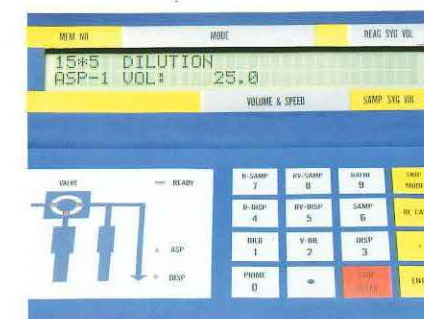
MEM NO
MODE
REAG SYG VOL

15*5 DILUTION
ASP-1 VOL: 25.0

VOLUME & SPEED
SAMP SYG VOL

VALVE
READY
ASP
DISP

B-SAMP
7
RV-SAMP
8
RATIO
9
SKIP
MODE

B-DISP
4
RV-DISP
5
SAMP
6
RE CAL

DILU
1
V-DIL
2
DISP
3

PRIME
0
•
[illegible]
ENT